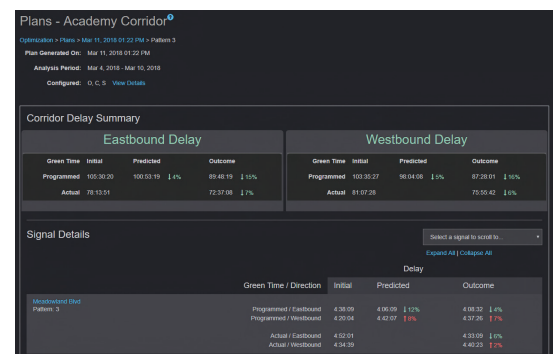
Plans - Academy Corridor

Optimization > Plans > Mar 11, 2018 01:22 PM > Pattern 3

Plan Generated On: Mar 11, 2018 01:22 PM

Analysis Period: Mar 4, 2018 - Mar 10, 2018

Configured: O, C, S View Details

Corridor Delay Summary

Eastbound Delay

| Green Time | Initial | Predicted | Outcome |
|---|---|---|---|
| Programmed | 105:30:20 | 100:53:19 ↓4% | 89:48:19 ↓15% |
| Actual | 78:13:51 | | 72:37:08 ↓7% |

Westbound Delay

| Green Time | Initial | Predicted | Outcome |
|---|---|---|---|
| Programmed | 103:35:27 | 98:04:08 ↓5% | 87:28:01 ↓16% |
| Actual | 81:07:28 | | 75:55:42 ↓6% |

Signal Details

Select a signal to scroll to...

Expand All | Collapse All

Delay

| | Green Time / Direction | Initial | Predicted | Outcome |
|---|---|---|---|---|
| Meadowland Blvd Pattern: 3 | Programmed / Eastbound | 4:36:09 | 4:06:09 ↓12% | 4:08:32 ↓4% |
| | Programmed / Westbound | 4:20:04 | 4:42:07 ↑8% | 4:37:26 ↑7% |
| | Actual / Eastbound | 4:52:01 | | 4:33:09 ↓6% |
| | Actual / Westbound | 4:34:39 | | 4:40:23 ↑2% |